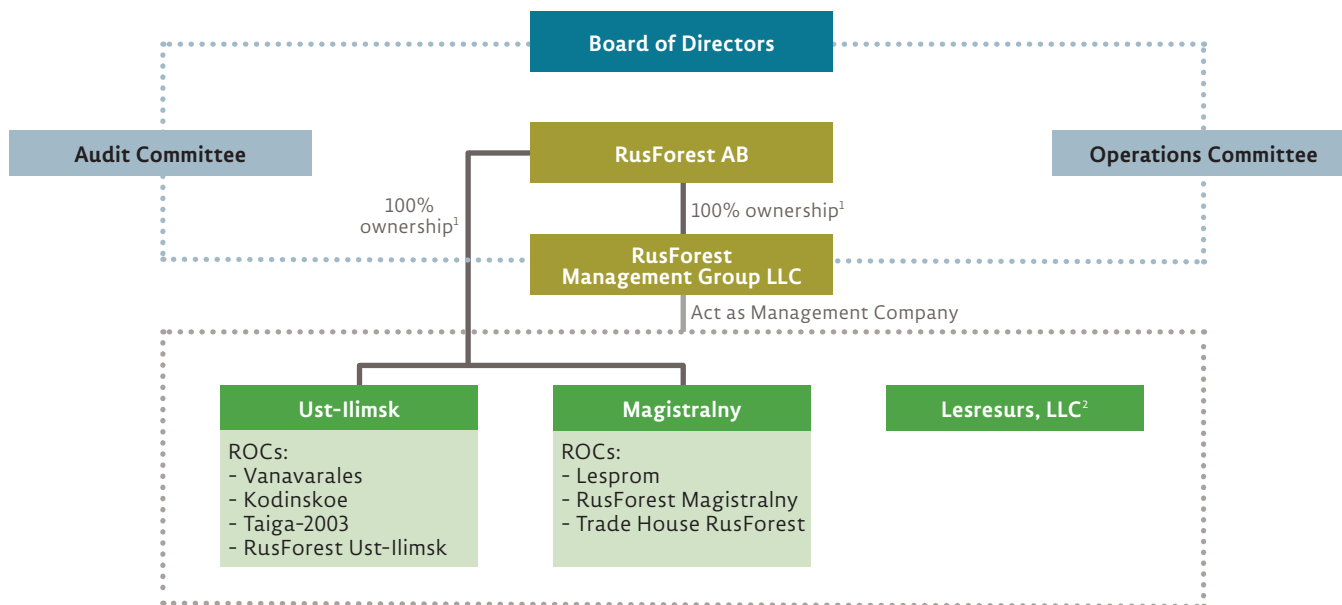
Board of Directors

Audit Committee

RusForest AB

Operations Committee

100% ownership$^1$

100% ownership$^1$

RusForest Management Group LLC

Act as Management Company

Ust-Ilimsk

ROCs:
- Vanavarales
- Kodinskoe
- Taiga-2003
- RusForest Ust-Ilimsk

Magistralny

ROCs:
- Lesprom
- RusForest Magistralny
- Trade House RusForest

Lesresurs, LLC$^2$